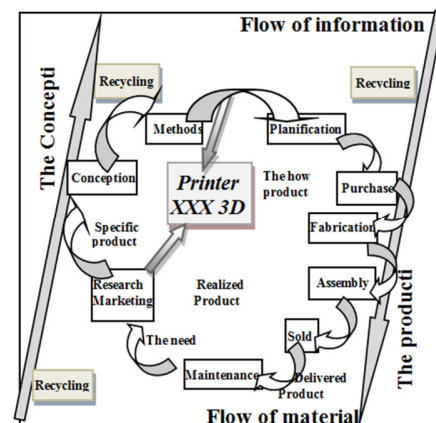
Flow of information

The Concepti

Recycling

Methods

Planification

Recycling

Conception

Printer XXX 3D

The how product

Purchase

Specific product

Fabrication

Research Marketing

Realized Product

Assembly

The producti

The need

Sold

Maintenance

Delivered Product

Recycling

Flow of material